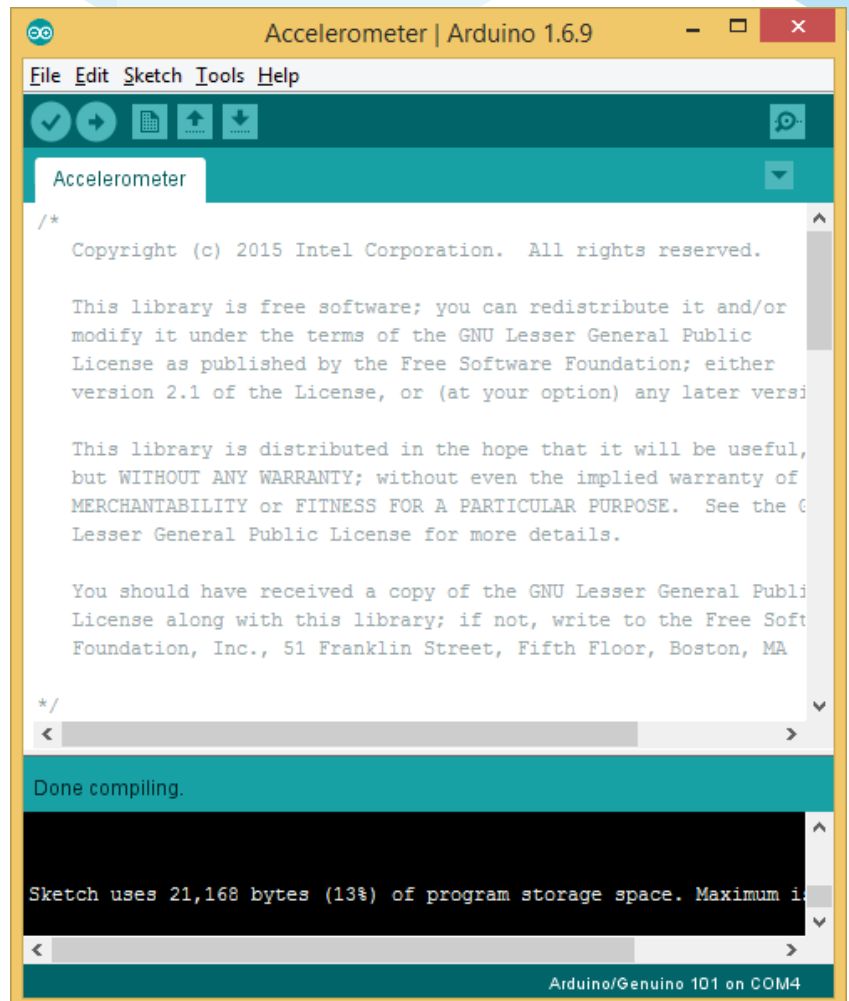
Accelerometer | Arduino 1.6.9

File Edit Sketch Tools Help

Accelerometer

/*
Copyright (c) 2015 Intel Corporation. All rights reserved.

This library is free software; you can redistribute it and/or modify it under the terms of the GNU Lesser General Public License as published by the Free Software Foundation; either version 2.1 of the License, or (at your option) any later versi

This library is distributed in the hope that it will be useful, but WITHOUT ANY WARRANTY; without even the implied warranty of MERCHANTABILITY or FITNESS FOR A PARTICULAR PURPOSE. See the G Lesser General Public License for more details.

You should have received a copy of the GNU Lesser General Publi License along with this library; if not, write to the Free Soft Foundation, Inc., 51 Franklin Street, Fifth Floor, Boston, MA

*/

Done compiling.

Sketch uses 21,168 bytes (13%) of program storage space. Maximum i

Arduino/Genuino 101 on COM4